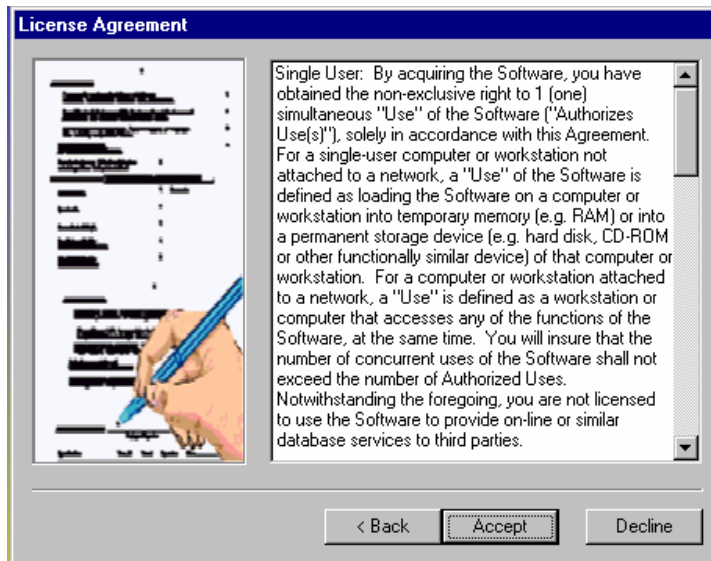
License Agreement

Single User: By acquiring the Software, you have obtained the non-exclusive right to 1 (one) simultaneous "Use" of the Software ("Authorizes Use(s)"), solely in accordance with this Agreement. For a single-user computer or workstation not attached to a network, a "Use" of the Software is defined as loading the Software on a computer or workstation into temporary memory (e.g. RAM) or into a permanent storage device (e.g. hard disk, CD-ROM or other functionally similar device) of that computer or workstation. For a computer or workstation attached to a network, a "Use" is defined as a workstation or computer that accesses any of the functions of the Software, at the same time. You will insure that the number of concurrent uses of the Software shall not exceed the number of Authorized Uses. Notwithstanding the foregoing, you are not licensed to use the Software to provide on-line or similar database services to third parties.

< Back

Accept

Decline